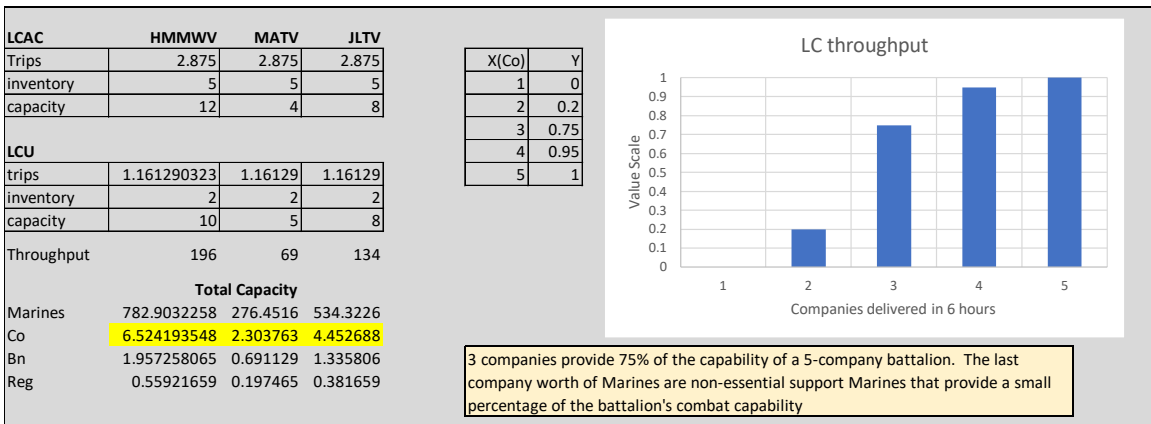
| LCAC | HMMWV | MATV | JLTV |
|---|---|---|---|
| Trips | 2.875 | 2.875 | 2.875 |
| inventory | 5 | 5 | 5 |
| capacity | 12 | 4 | 8 |

| LCU | | | |
|---|---|---|---|
| trips | 1.161290323 | 1.16129 | 1.16129 |
| inventory | 2 | 2 | 2 |
| capacity | 10 | 5 | 8 |

| Throughput | 196 | 69 | 134 |
|---|---|---|---|

Total Capacity

| | | | |
|---|---|---|---|
| Marines | 782.9032258 | 276.4516 | 534.3226 |
| Co | 6.524193548 | 2.303763 | 4.452688 |
| Bn | 1.957258065 | 0.691129 | 1.335806 |
| Reg | 0.55921659 | 0.197465 | 0.381659 |

| X(Co) | Y |
|---|---|
| 1 | 0 |
| 2 | 0.2 |
| 3 | 0.75 |
| 4 | 0.95 |
| 5 | 1 |

LC throughput

Value Scale

1
0.9
0.8
0.7
0.6
0.5
0.4
0.3
0.2
0.1
0

1 2 3 4 5

Companies delivered in 6 hours

3 companies provide 75% of the capability of a 5-company battalion. The last company worth of Marines are non-essential support Marines that provide a small percentage of the battalion's combat capability